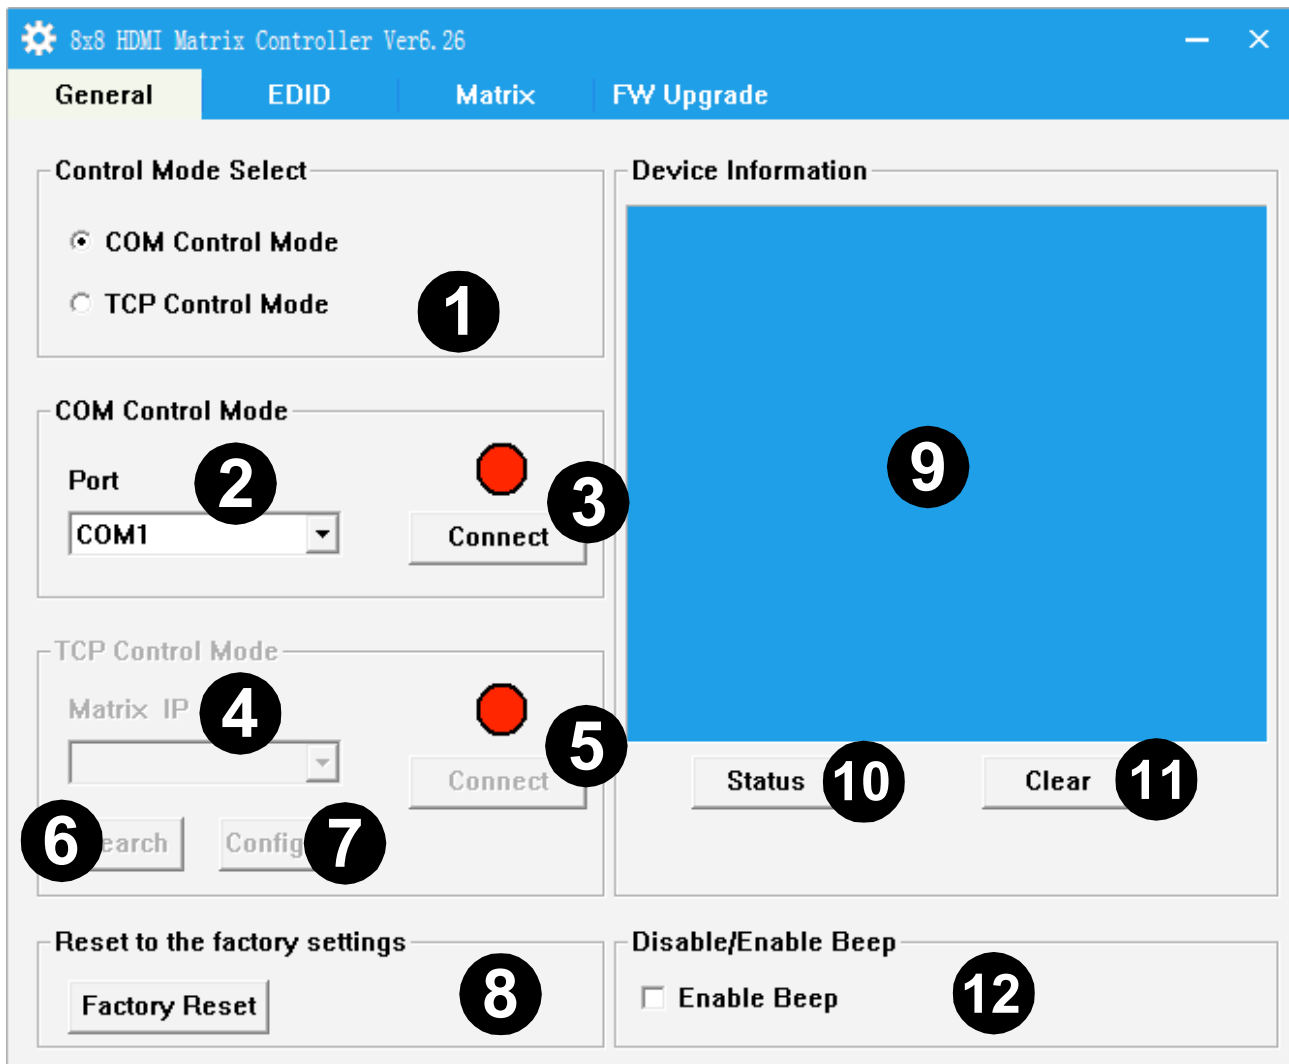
8x8 HDMI Matrix Controller Ver6.26

General
EDID
Matrix
FW Upgrade

Control Mode Select
COM Control Mode
TCP Control Mode
1

COM Control Mode
Port
2
COM1
Connect
3

TCP Control Mode
Matrix IP
4
Connect
5
6
earch
Config
7

Reset to the factory settings
Factory Reset
8

Device Information
9
Status
10
Clear
11

Disable/Enable Beep
Enable Beep
12